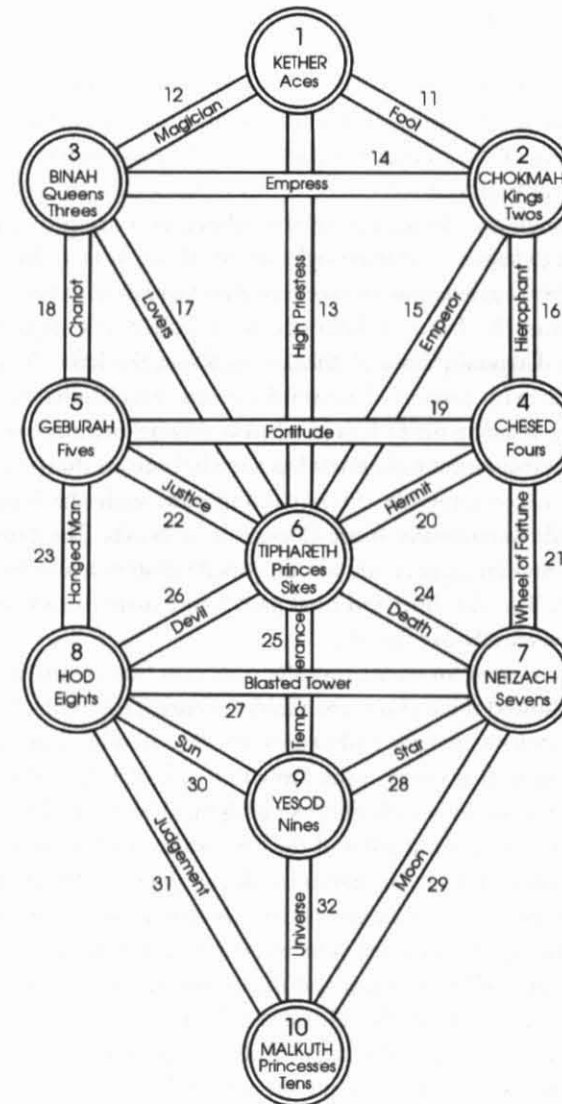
1
KETHER
Aces

12
Magician

11
Fool

3
BINAH
Queens
Threes

14
Empress

2
CHOKMAH
Kings
Twos

18
Chariot

Lovers
17

High Priestess
13

15
Emperor

Hierophant
16

5
GEBURAH
Fives

19
Fortitude

4
CHESED
Fours

Justice
22

Hermit
20

23
Hanged Man

6
TIPHARETH
Princes
Sixes

Wheel of Fortune
21

26
Devil

24
Death

25
Temperance

8
HOD
Eights

Blasted Tower

7
NETZACH
Sevens

27

Sun
30

Star
28

9
YESOD
Nines

Judgement
31

Universe
32

Moon
29

10
MALKUTH
Princesses
Tens